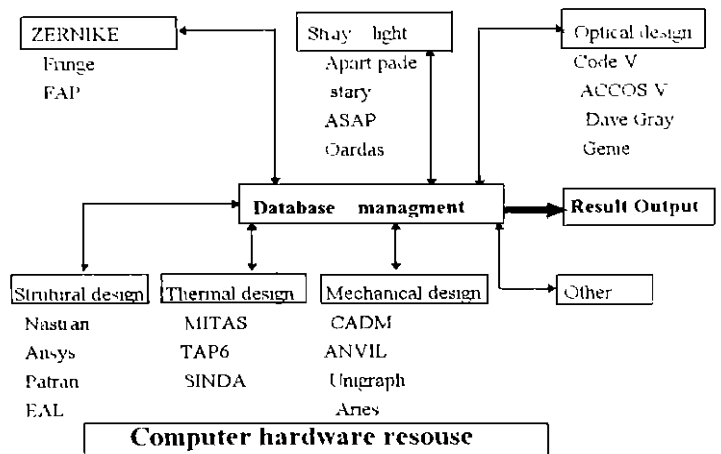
ZERNIKE
Fringe
FAP

Stray light
Apart pade
stary
ASAP
Oardas

Optical design
Code V
ACCOS V
Dave Gray
Geme

Database managment

Result Output

Struttural design
Nastran
Ansys
Patran
EAL

Thermal design
MITAS
TAP6
SINDA

Mechanical design
CADM
ANVIL
Unigraph
Aries

Other

Computer hardware resouse